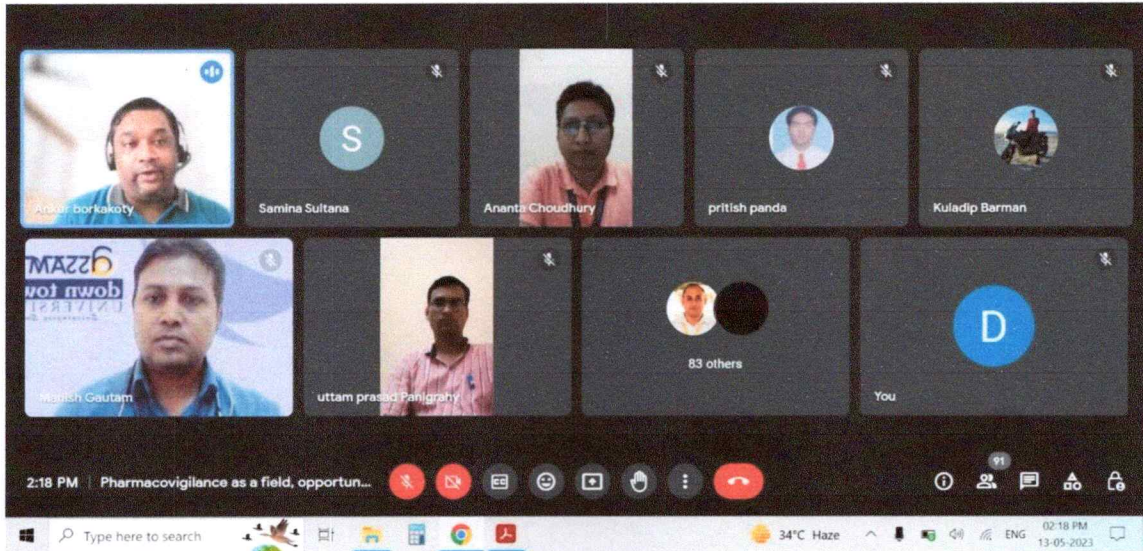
Ankur borkakoty

S
Samina Sultana

Ananta Choudhury

pritish panda

Kuladip Barman

assam down town UNIVERSITY

Manish Gautam

uttam prasad Panigrahy

83 others

D
You

2:18 PM | Pharmacovigilance as a field, opportun...

91

Type here to search

34°C Haze

ENG

02:18 PM
13-05-2023